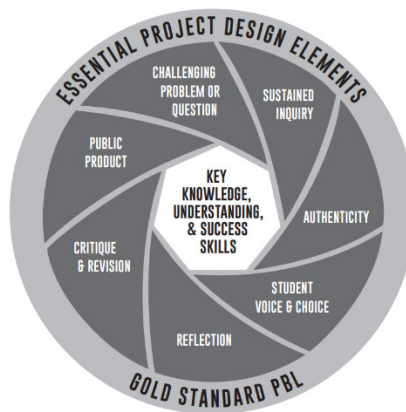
ESSENTIAL PROJECT DESIGN ELEMENTS

CHALLENGING PROBLEM OR QUESTION

SUSTAINED INQUIRY

AUTHENTICITY

STUDENT VOICE & CHOICE

REFLECTION

CRITIQUE & REVISION

PUBLIC PRODUCT

KEY KNOWLEDGE, UNDERSTANDING, & SUCCESS SKILLS

GOLD STANDARD PBL